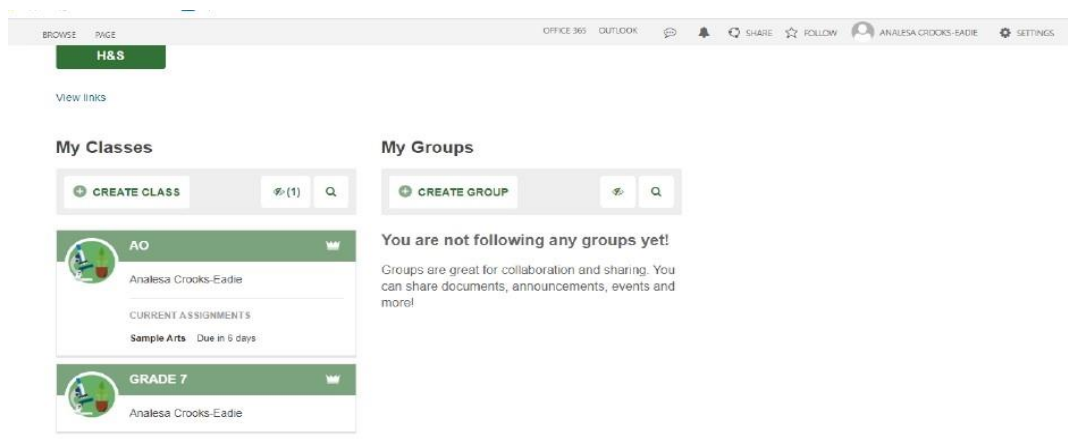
BROWSE PAGE

OFFICE 365 OUTLOOK SHARE FOLLOW ANALESA CROOKS-EADIE SETTINGS

H&S

View links

My Classes

CREATE CLASS (1)

AO

Analesa Crooks-Eadie

CURRENT ASSIGNMENTS

Sample Arts Due in 6 days

GRADE 7

Analesa Crooks-Eadie

My Groups

CREATE GROUP

You are not following any groups yet!

Groups are great for collaboration and sharing. You can share documents, announcements, events and more!